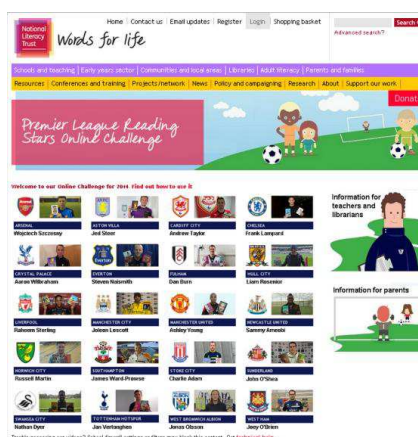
National Literacy Trust

Words for life

Home | Contact us | Email updates | Register | Login | Shopping basket

Search

Advanced search?

Schools and teaching | Early years sector | Communities and local areas | Libraries | Adult literacy | Parents and families

Resources | Conferences and training | Projects/network | News | Policy and campaigning | Research | About | Support our work

Donat

Premier League Reading Stars Online Challenge

Welcome to our Online Challenge for 2014. Find out how to use it

ARSENAL
Wojciech Szczesny

ASTON VILLA
Jed Steer

CARDIFF CITY
Andrew Taylor

CHELSEA
Frank Lampard

CRYSTAL PALACE
Aaron Wilbraham

EVERTON
Steven Naismith

FULHAM
Dan Burn

HULL CITY
Liam Rosenior

LIVERPOOL
Raheem Sterling

MANCHESTER CITY
Joleon Lescott

MANCHESTER UNITED
Ashley Young

NEWCASTLE UNITED
Sammy Ameobi

NORWICH CITY
Russell Martin

SOUTHAMPTON
James Ward-Prowse

STOKE CITY
Charlie Adam

SUNDERLAND
John O'Shea

SWANSEA CITY
Nathan Dyer

TOTTENHAM HOTSPUR
Jan Vertonghen

WEST BROMWICH ALBION
Jonas Olsson

WEST HAM
Joey O'Brien

Information for teachers and librarians

Information for parents

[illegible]